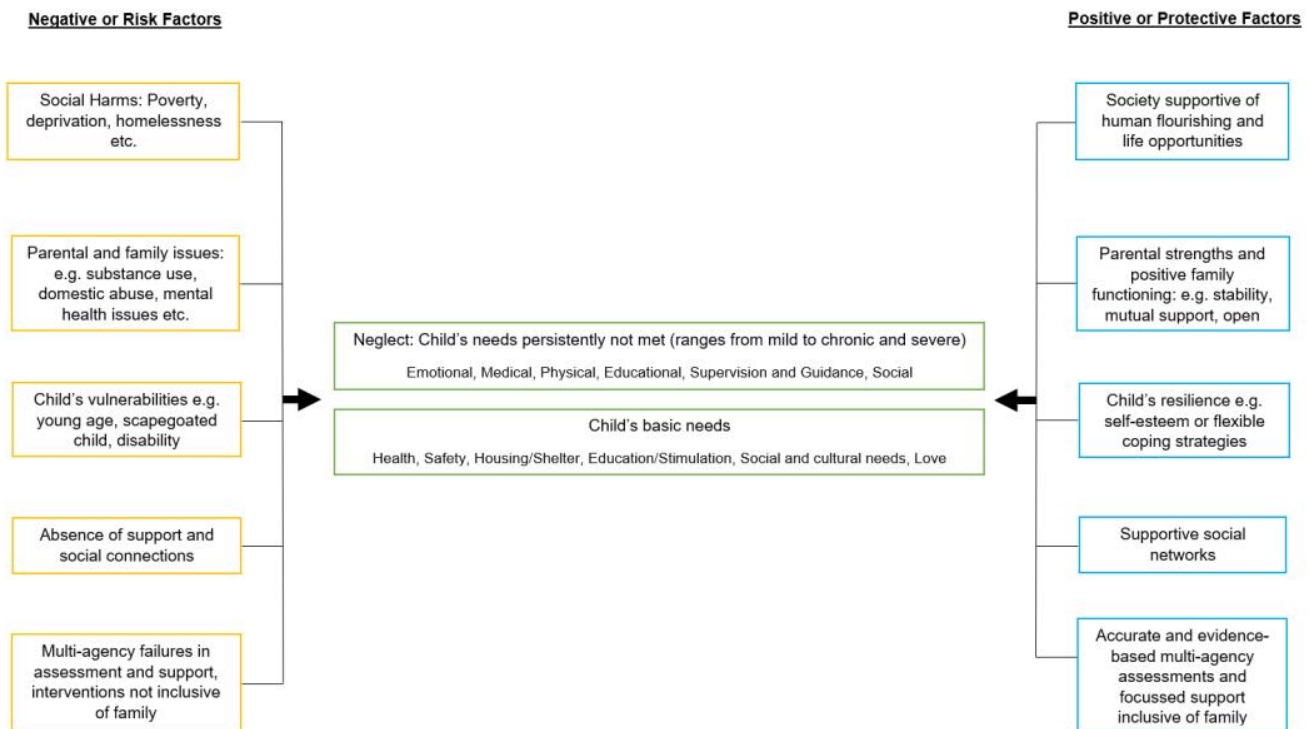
Negative or Risk Factors

Positive or Protective Factors

Social Harms: Poverty, deprivation, homelessness etc.

Parental and family issues: e.g. substance use, domestic abuse, mental health issues etc.

Child's vulnerabilities e.g. young age, scapegoated child, disability

Absence of support and social connections

Multi-agency failures in assessment and support, interventions not inclusive of family

Neglect: Child's needs persistently not met (ranges from mild to chronic and severe)

Emotional, Medical, Physical, Educational, Supervision and Guidance, Social

Child's basic needs

Health, Safety, Housing/Shelter, Education/Stimulation, Social and cultural needs, Love

Society supportive of human flourishing and life opportunities

Parental strengths and positive family functioning: e.g. stability, mutual support, open

Child's resilience e.g. self-esteem or flexible coping strategies

Supportive social networks

Accurate and evidence-based multi-agency assessments and focussed support inclusive of family